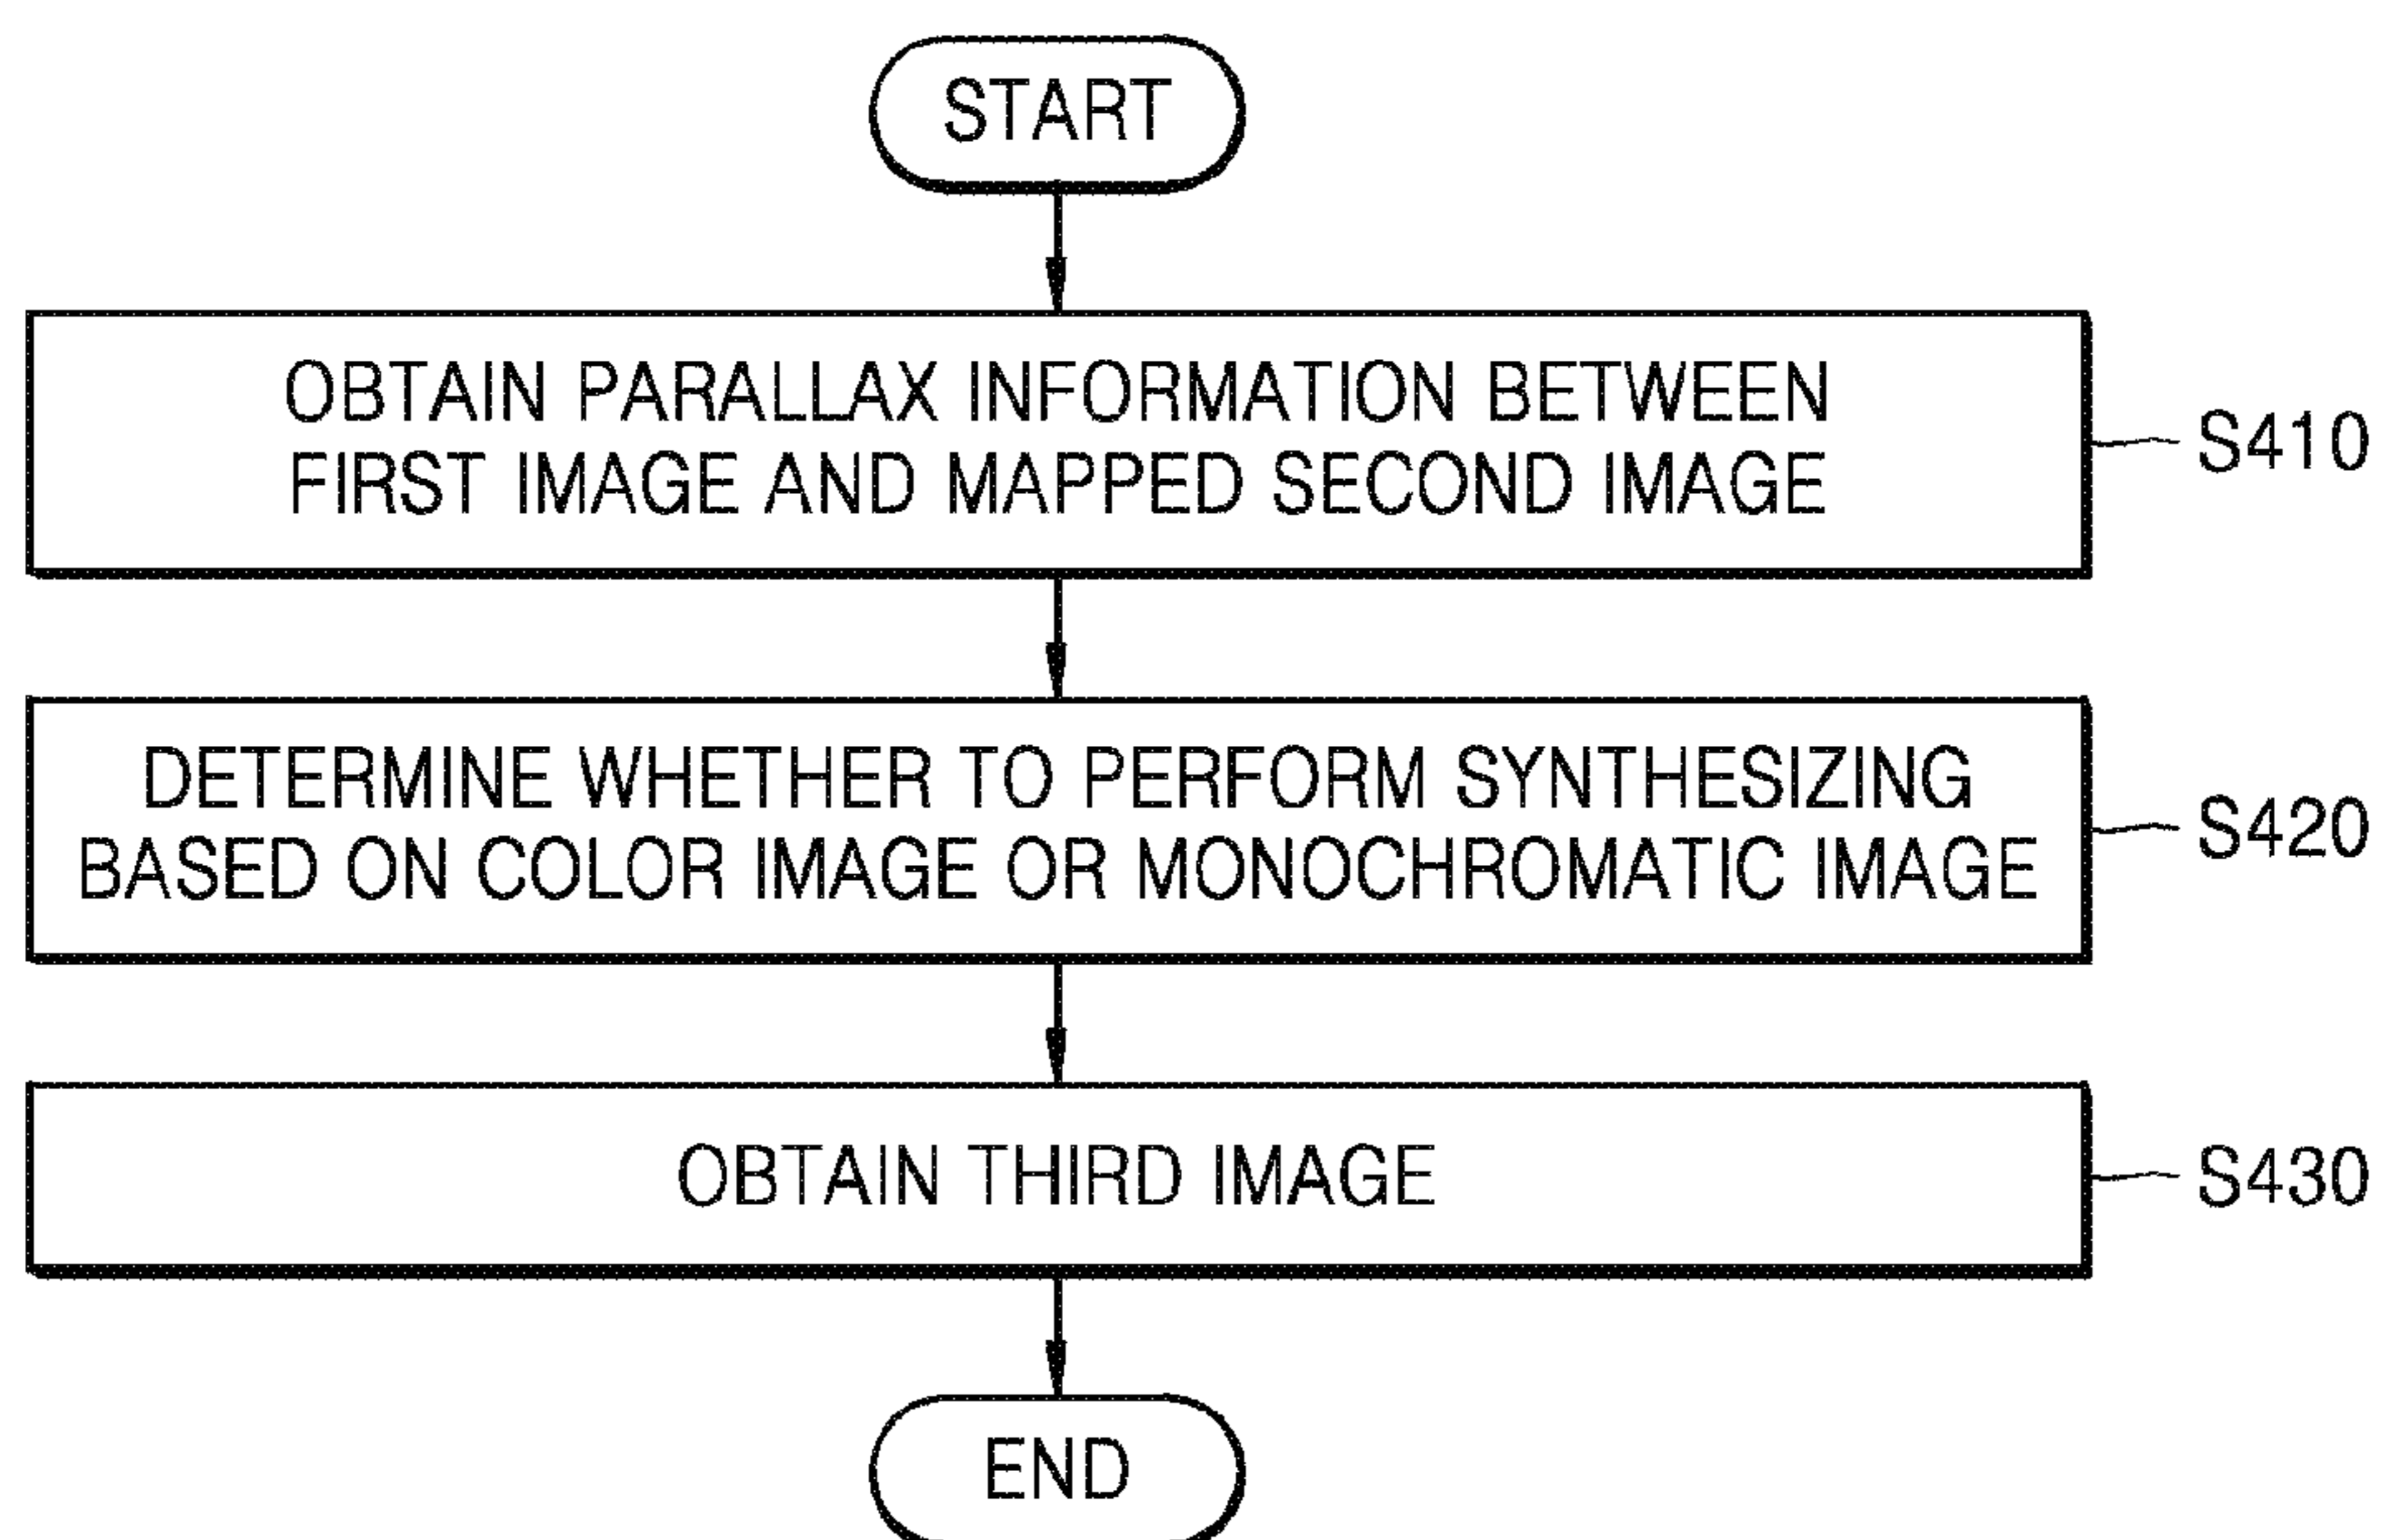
START

OBTAIN PARALLAX INFORMATION BETWEEN FIRST IMAGE AND MAPPED SECOND IMAGE

S410

DETERMINE WHETHER TO PERFORM SYNTHESIZING BASED ON COLOR IMAGE OR MONOCHROMATIC IMAGE

S420

OBTAIN THIRD IMAGE

S430

END